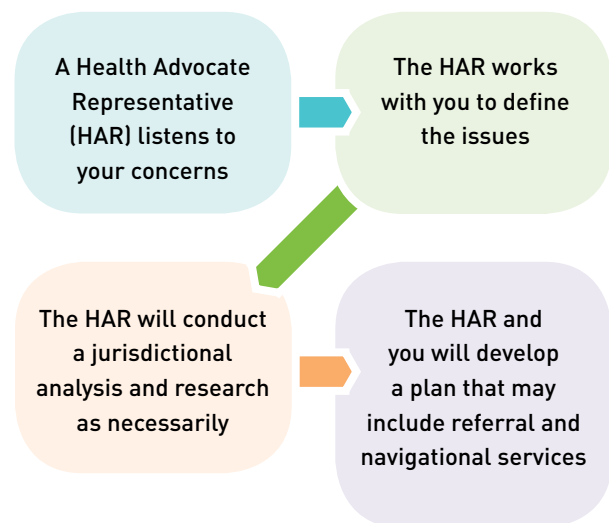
A Health Advocate Representative (HAR) listens to your concerns

The HAR works with you to define the issues

The HAR will conduct a jurisdictional analysis and research as necessarily

The HAR and you will develop a plan that may include referral and navigational services